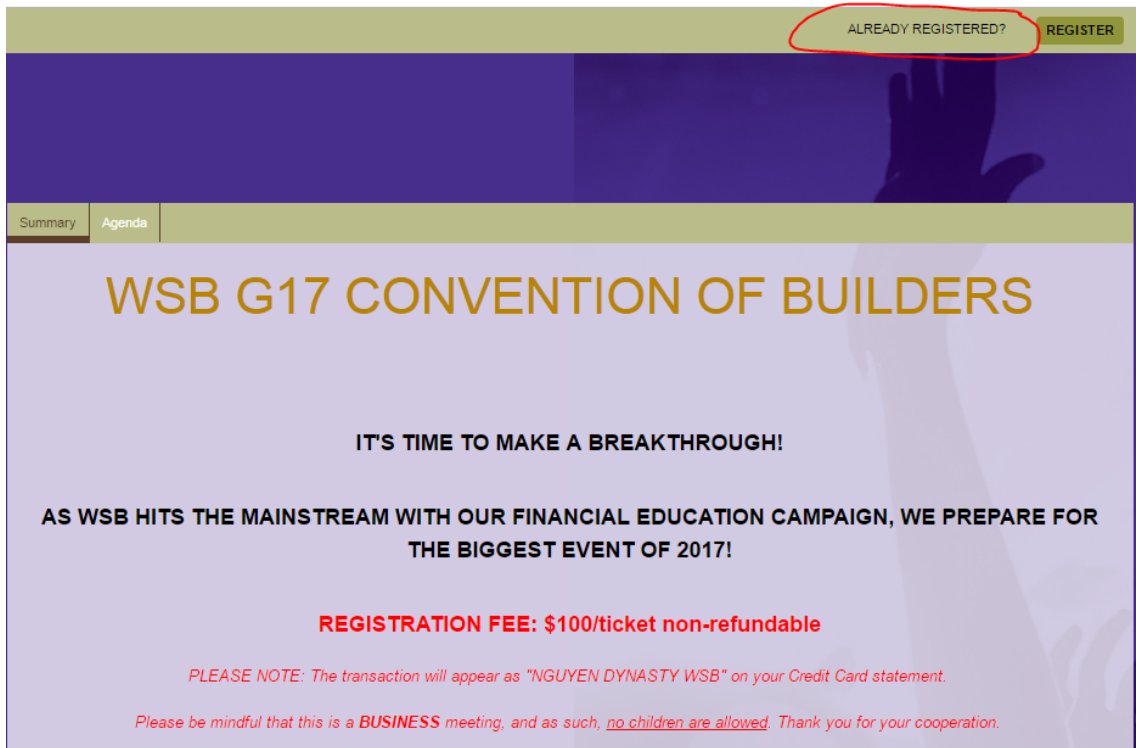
ALREADY REGISTERED? REGISTER

Summary Agenda

WSB G17 CONVENTION OF BUILDERS

IT'S TIME TO MAKE A BREAKTHROUGH!

AS WSB HITS THE MAINSTREAM WITH OUR FINANCIAL EDUCATION CAMPAIGN, WE PREPARE FOR THE BIGGEST EVENT OF 2017!

REGISTRATION FEE: $100/ticket non-refundable

PLEASE NOTE: The transaction will appear as "NGUYEN DYNASTY WSB" on your Credit Card statement.

Please be mindful that this is a BUSINESS meeting, and as such, no children are allowed. Thank you for your cooperation.